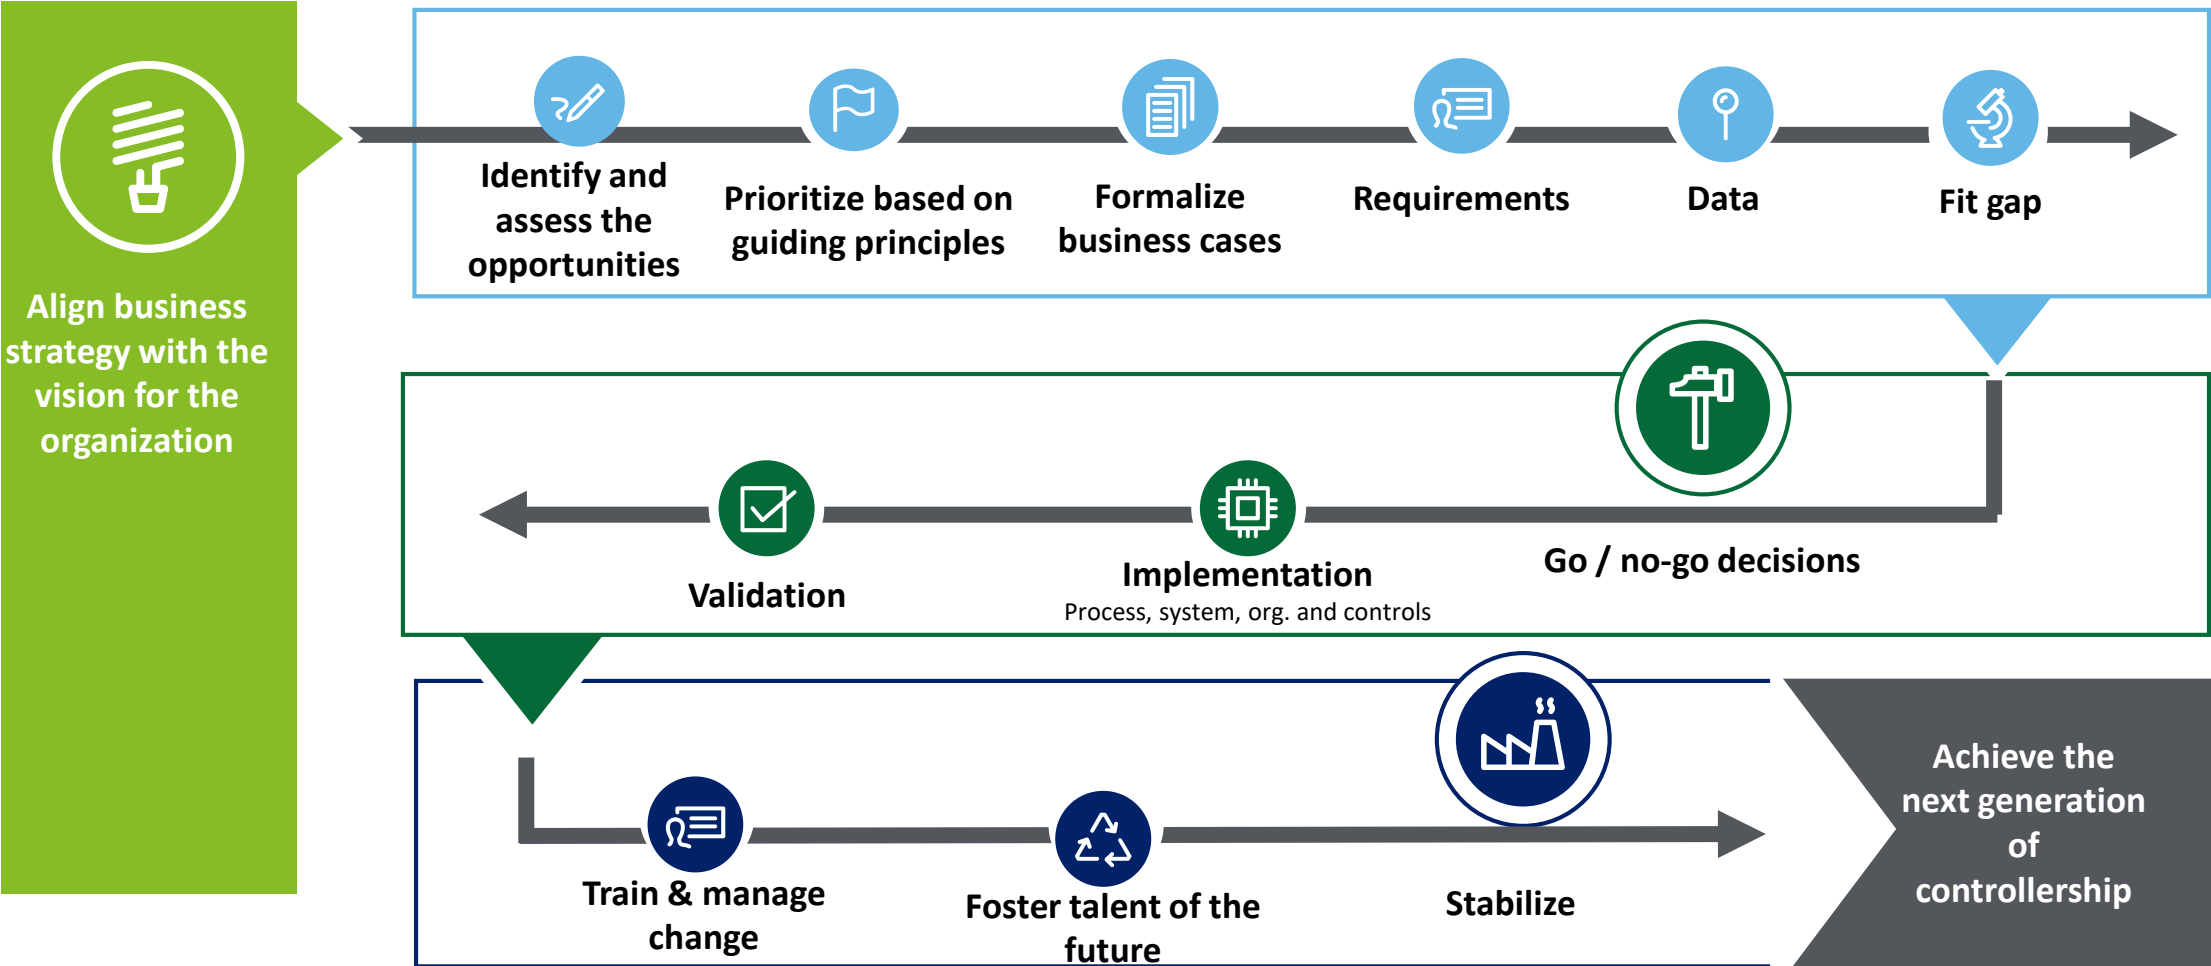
Align business strategy with the vision for the organization

Identify and assess the opportunities

Prioritize based on guiding principles

Formalize business cases

Requirements

Data

Fit gap

Go / no-go decisions

Implementation
Process, system, org. and controls

Validation

Train & manage change

Foster talent of the future

Stabilize

Achieve the next generation of controllership